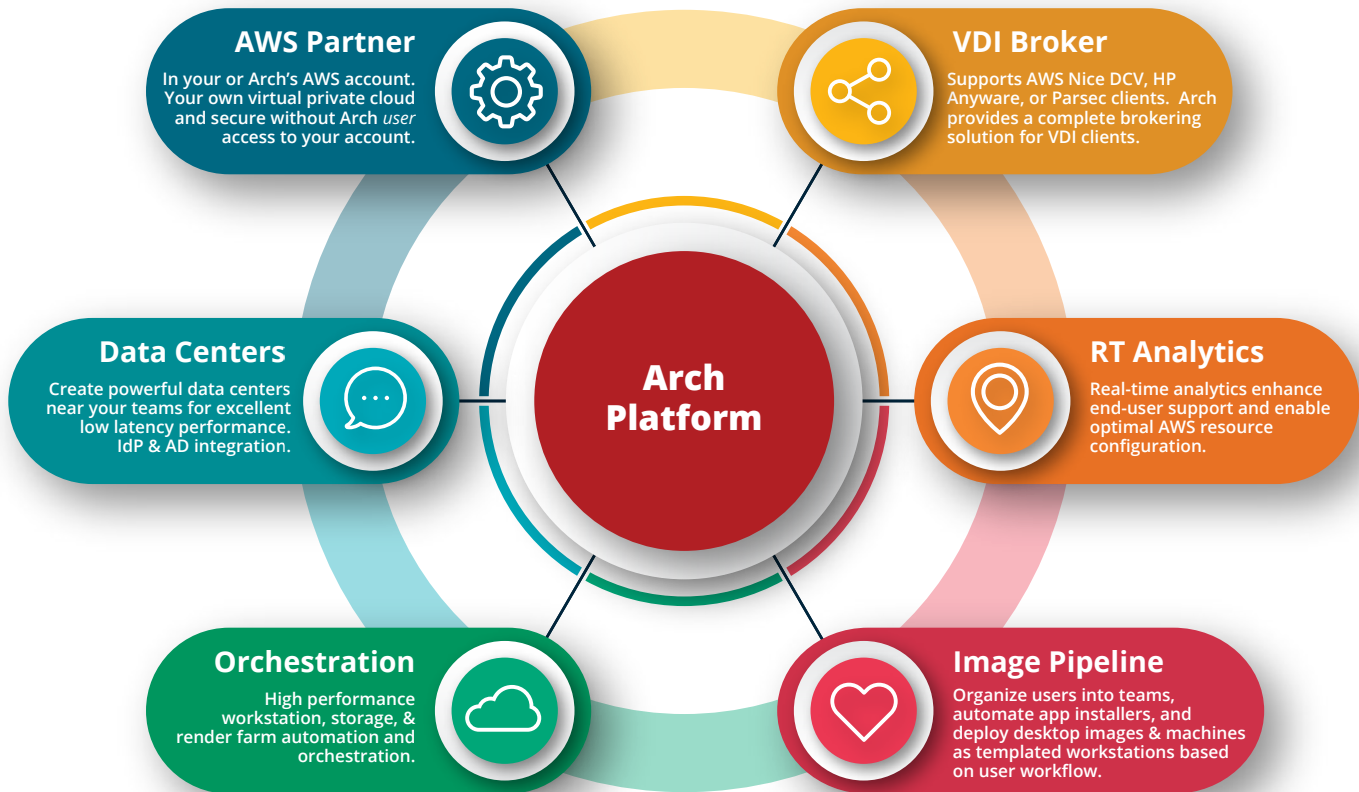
AWS Partner
In your or Arch's AWS account. Your own virtual private cloud and secure without Arch *user* access to your account.

VDI Broker
Supports AWS Nice DCV, HP Anyware, or Parsec clients. Arch provides a complete brokering solution for VDI clients.

Data Centers
Create powerful data centers near your teams for excellent low latency performance. IdP & AD integration.

Arch Platform

RT Analytics
Real-time analytics enhance end-user support and enable optimal AWS resource configuration.

Orchestration
High performance workstation, storage, & render farm automation and orchestration.

Image Pipeline
Organize users into teams, automate app installers, and deploy desktop images & machines as templated workstations based on user workflow.